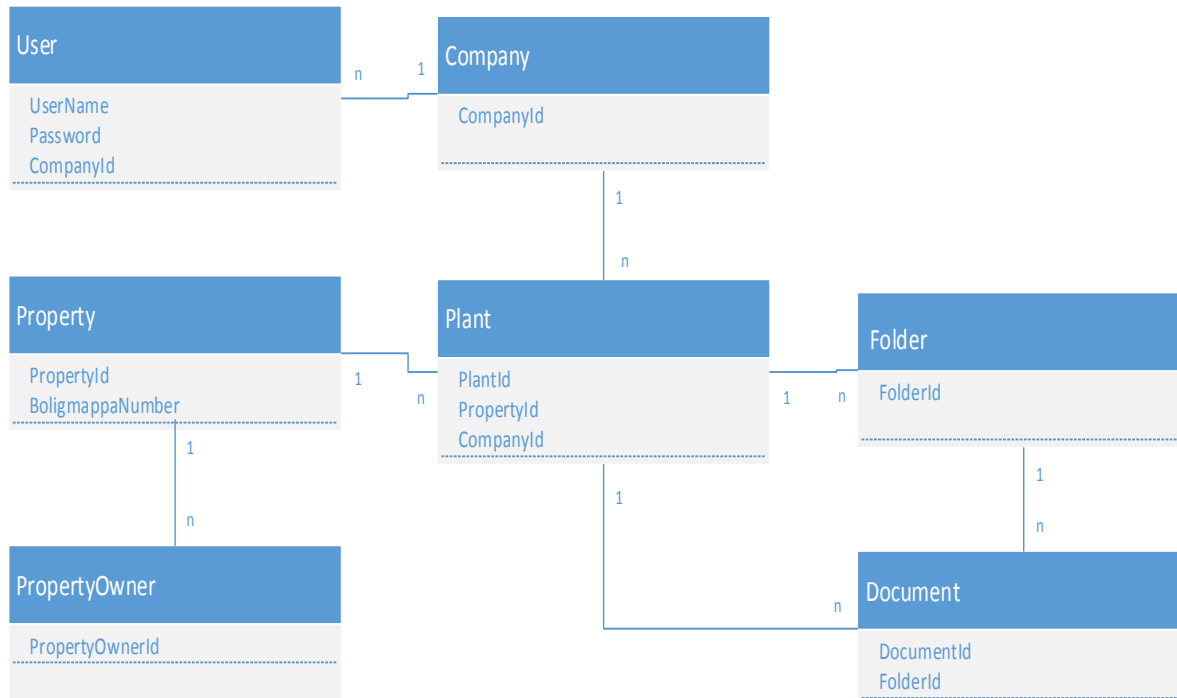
User

UserName
Password
CompanyId

n

1

Company

CompanyId

1

n

Property

PropertyId
BoligmappaNumber

1

n

Plant

PlantId
PropertyId
CompanyId

1

n

Folder

FolderId

1

n

1

n

PropertyOwner

PropertyOwnerId

1

n

Document

DocumentId
FolderId